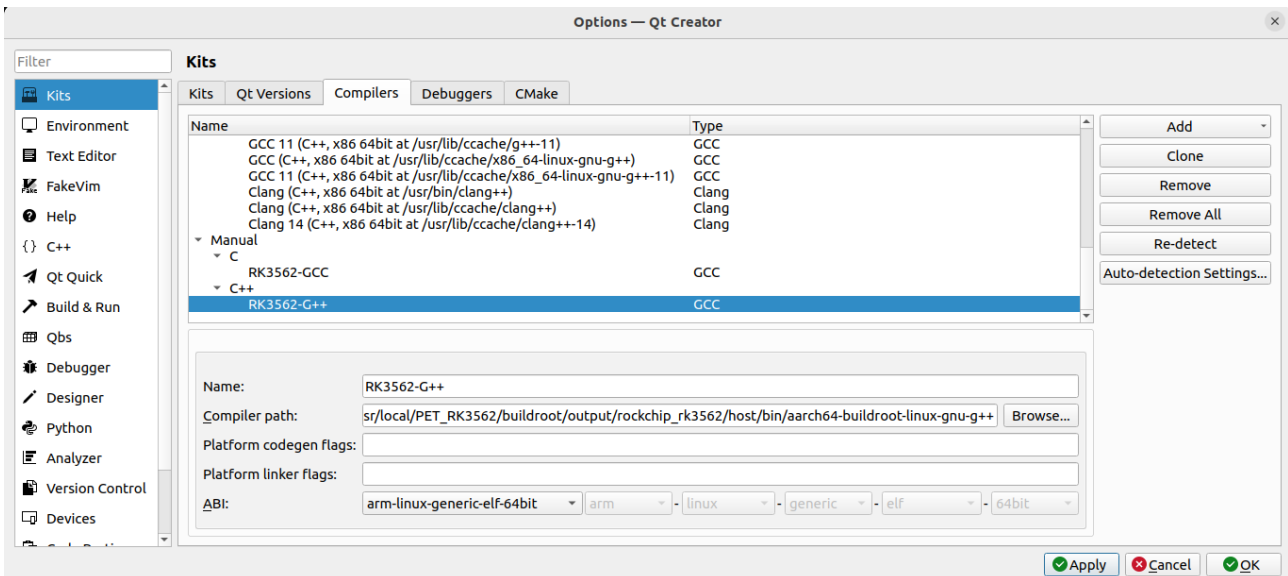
Options — Qt Creator

Filter

Kits
Environment
Text Editor
FakeVim
Help
{} C++
Qt Quick
Build & Run
Qbs
Debugger
Designer
Python
Analyzer
Version Control
Devices

Kits

Kits | Qt Versions | Compilers | Debuggers | CMake

| Name | Type |
|---|---|
| GCC 11 (C++, x86 64bit at /usr/lib/ccache/g++-11) | GCC |
| GCC (C++, x86 64bit at /usr/lib/ccache/x86_64-linux-gnu-g++) | GCC |
| GCC 11 (C++, x86 64bit at /usr/lib/ccache/x86_64-linux-gnu-g++-11) | GCC |
| Clang (C++, x86 64bit at /usr/bin/clang++) | Clang |
| Clang (C++, x86 64bit at /usr/lib/ccache/clang++) | Clang |
| Clang 14 (C++, x86 64bit at /usr/lib/ccache/clang++-14) | Clang |
| Manual | |
| C | |
| RK3562-GCC | GCC |
| C++ | |
| RK3562-G++ | GCC |

Add
Clone
Remove
Remove All
Re-detect
Auto-detection Settings...

Name: RK3562-G++
Compiler path: sr/local/PET_RK3562/buildroot/output/rockchip_rk3562/host/bin/aarch64-buildroot-linux-gnu-g++ Browse...
Platform codegen flags:
Platform linker flags:
ABI: arm-linux-generic-elf-64bit arm - linux - generic - elf - 64bit

Apply Cancel OK